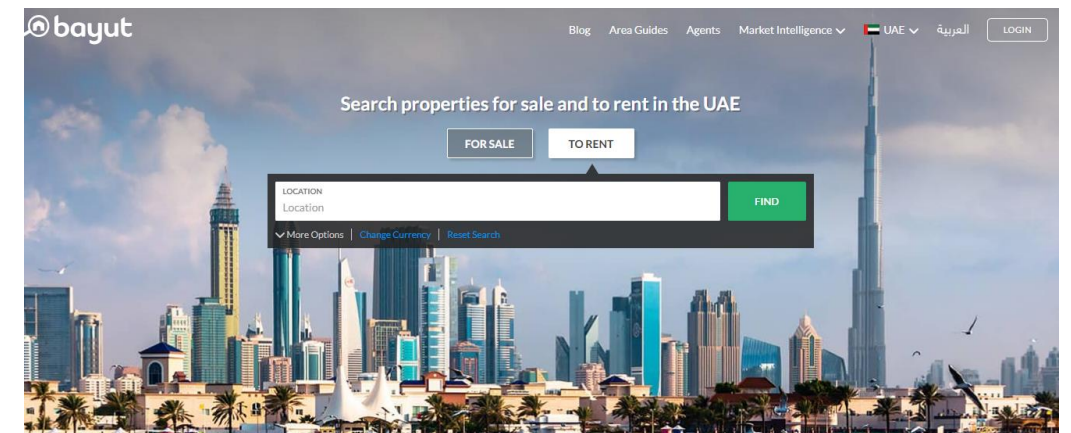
bayut

Blog Area Guides Agents Market Intelligence UAE العربية LOGIN

Search properties for sale and to rent in the UAE

FOR SALE TO RENT

LOCATION
Location

FIND

More Options | Change Currency | Reset Search